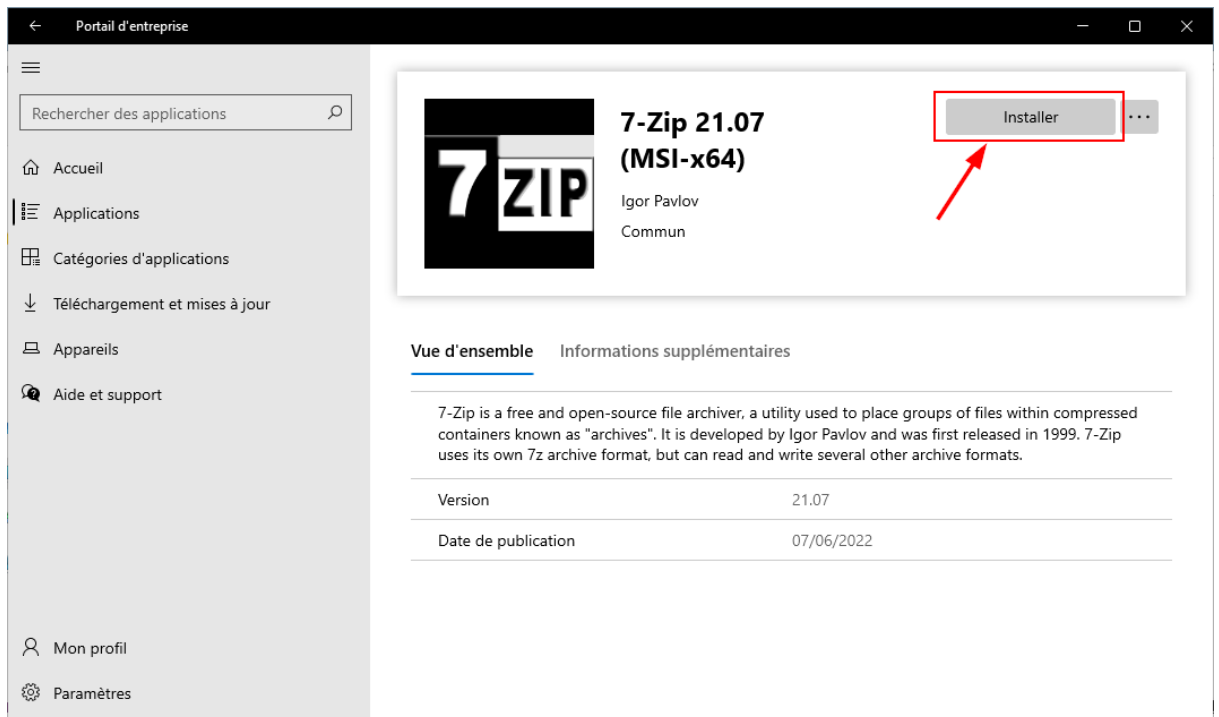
Portail d'entreprise

Rechercher des applications

Accueil

Applications

Catégories d'applications

Téléchargement et mises à jour

Appareils

Aide et support

Mon profil

Paramètres

7 ZIP

7-Zip 21.07 (MSI-x64)

Igor Pavlov

Commun

Installer

...

Vue d'ensemble

Informations supplémentaires

7-Zip is a free and open-source file archiver, a utility used to place groups of files within compressed containers known as "archives". It is developed by Igor Pavlov and was first released in 1999. 7-Zip uses its own 7z archive format, but can read and write several other archive formats.

| Version | 21.07 |
|---|---|
| Date de publication | 07/06/2022 |